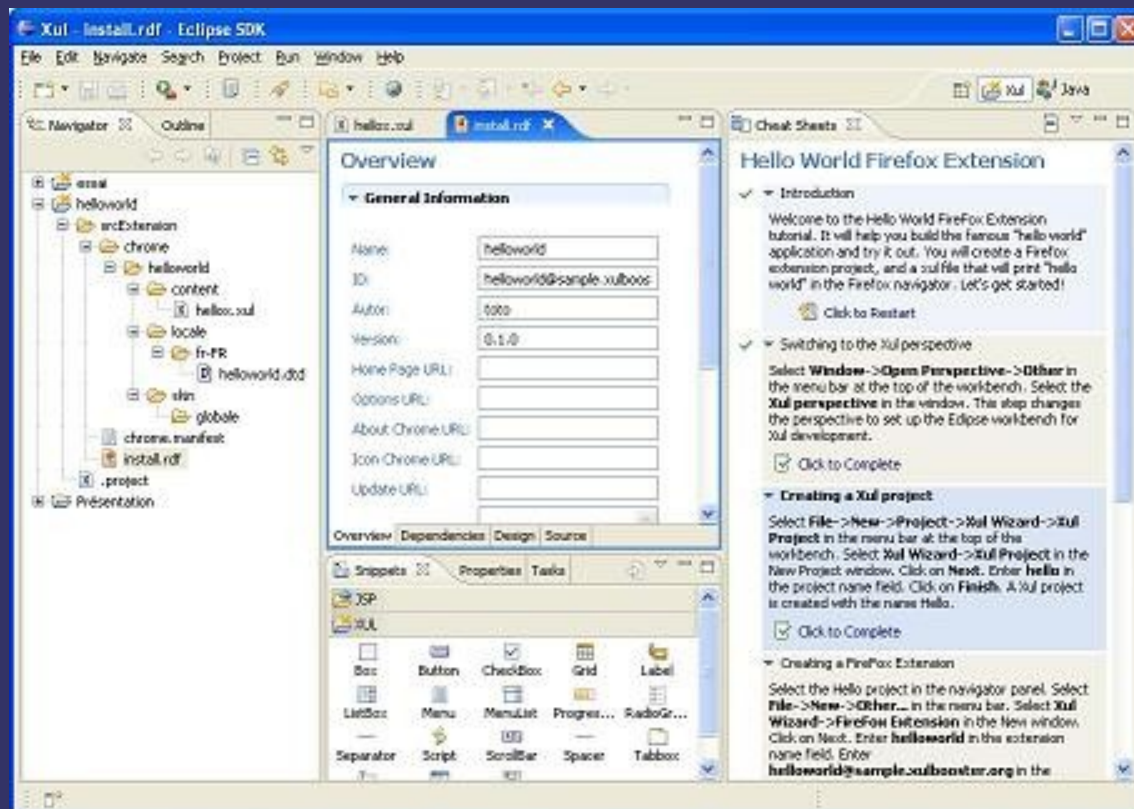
Xul - install.rdf - Eclipse SDK

File Edit Navigate Search Project Run Window Help

Xul Java

Navigator Outline

essai
helloworld
srcExtension
chrome
helloworld
content
hellox.xul
locale
fr-FR
helloworld.dtd
skin
globale
chrome.manifest
install.rdf
.project
Présentation

hellox.xul install.rdf

Overview

General Information

Name: helloworld
ID: helloworld@sample.xulboos
Autor: toto
Version: 0.1.0
Home Page URL:
Options URL:
About Chrome URL:
Icon Chrome URL:
Update URL:

Overview Dependencies Design Source

Snippets Properties Tasks

JSP
XUL

Box Button CheckBox Grid Label
ListBox Menu MenuList Progres... RadioGr...
Separator Script ScrollBar Spacer Tabbox

Cheat Sheets

Hello World Firefox Extension

Introduction

Welcome to the Hello World FireFox Extension tutorial. It will help you build the famous "hello world" application and try it out. You will create a Firefox extension project, and a xul file that will print "hello world" in the Firefox navigator. Let's get started!

Click to Restart

Switching to the Xul perspective

Select **Window->Open Perspective->Other** in the menu bar at the top of the workbench. Select the **Xul perspective** in the window. This step changes the perspective to set up the Eclipse workbench for Xul development.

Click to Complete

Creating a Xul project

Select **File->New->Project->Xul Wizard->Xul Project** in the menu bar at the top of the workbench. Select **Xul Wizard->Xul Project** in the New Project window. Click on **Next**. Enter **hello** in the project name field. Click on **Finish**. A Xul project is created with the name Hello.

Click to Complete

Creating a FireFox Extension

Select the Hello project in the navigator panel. Select **File->New->Other...** in the menu bar. Select **Xul Wizard->FireFox Extension** in the New window. Click on Next. Enter **helloworld** in the extension name field. Enter **helloworld@sample.xulbooster.org** in the